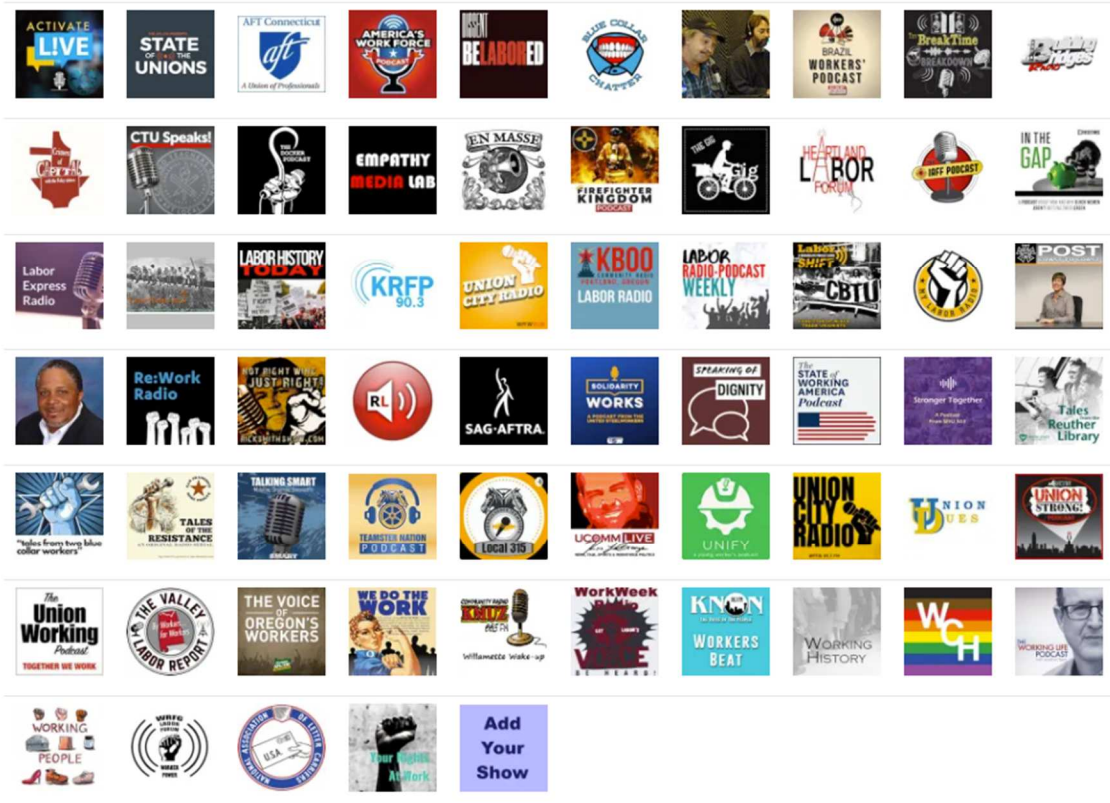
ACTIVATE LIVE

STATE OF THE UNIONS

AFT Connecticut aft A Union of Professionals

AMERICA'S WORK FORCE PODCAST

BELABORED

BLUE COLLAR CHATTER

BRAZIL WORKERS' PODCAST

BreakTime Breakdown

Building Bridges Radio

CTU Speaks!

THE DOCKER PODCAST

EMPATHY MEDIA LAB

EN MASSE

FIREFIGHTER KINGDOM PODCAST

THE GIG Gig

HEARTLAND LABOR FORUM

IAFF PODCAST

IN THE GAP

Labor Express Radio

LABOR HISTORY TODAY

KRFP 90.3

UNION CITY RADIO

KBOO COMMUNITY RADIO PORTLAND, OREGON LABOR RADIO

LABOR RADIO-PODCAST WEEKLY

Labor SHIFT CBTU

MY LABOR RADIO

POST

Re:Work Radio

NOT RIGHT WING JUST RIGHT! NICKSMITHSHOW.COM

RL

SAG-AFTRA

SOLIDARITY WORKS

SPEAKING OF DIGNITY

THE STATE OF WORKING AMERICA Podcast

Stronger Together

Tales from the Reuther Library

"tales from two blue collar workers"

TALES OF THE RESISTANCE

TALKING SMART

TEAMSTER NATION PODCAST

Local 315

UCOMM LIVE

UNIFY

UNION CITY RADIO

UNION DUES

UNION STRONG!

The Union Working Podcast TOGETHER WE WORK

THE VALLEY LABOR REPORT Workers for Workers

THE VOICE OF OREGON'S WORKERS

WE DO THE WORK

KMUZ Willamette Wake-up

WorkWeek Radio VOICE BE HEARD!

KNON WORKERS BEAT

WORKING HISTORY

WCH

THE WORKING LIFE PODCAST

WORKING PEOPLE

WRFG LABOR FORUM

NATIONAL ASSOCIATION OF LETTER CARRIERS USA

Your Rights At Work

Add Your Show